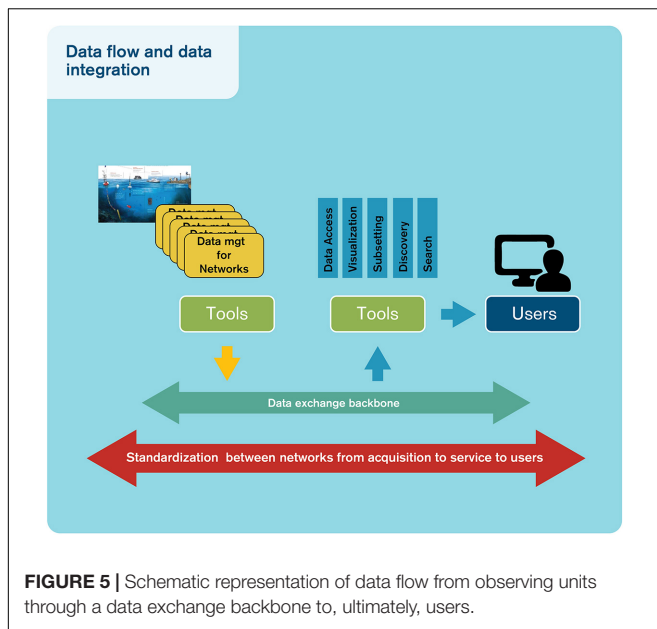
Data flow and data integration

Data mgt
Data mgt
Data mgt
Data mgt
Data mgt for Networks

Data Access
Visualization
Subsetting
Discovery
Search

Tools

Tools

Users

Data exchange backbone

Standardization between networks from acquisition to service to users

**FIGURE 5 |** Schematic representation of data flow from observing units through a data exchange backbone to, ultimately, users.